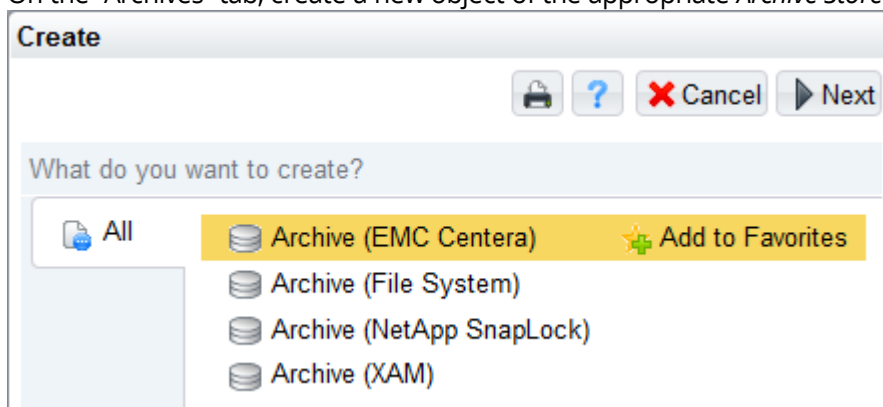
On the "Archives" tab, create a new object of the appropriate Archive Store

Create

? Cancel Next

What do you want to create?

All

Archive (EMC Centera) Add to Favorites

Archive (File System)

Archive (NetApp SnapLock)

Archive (XAM)